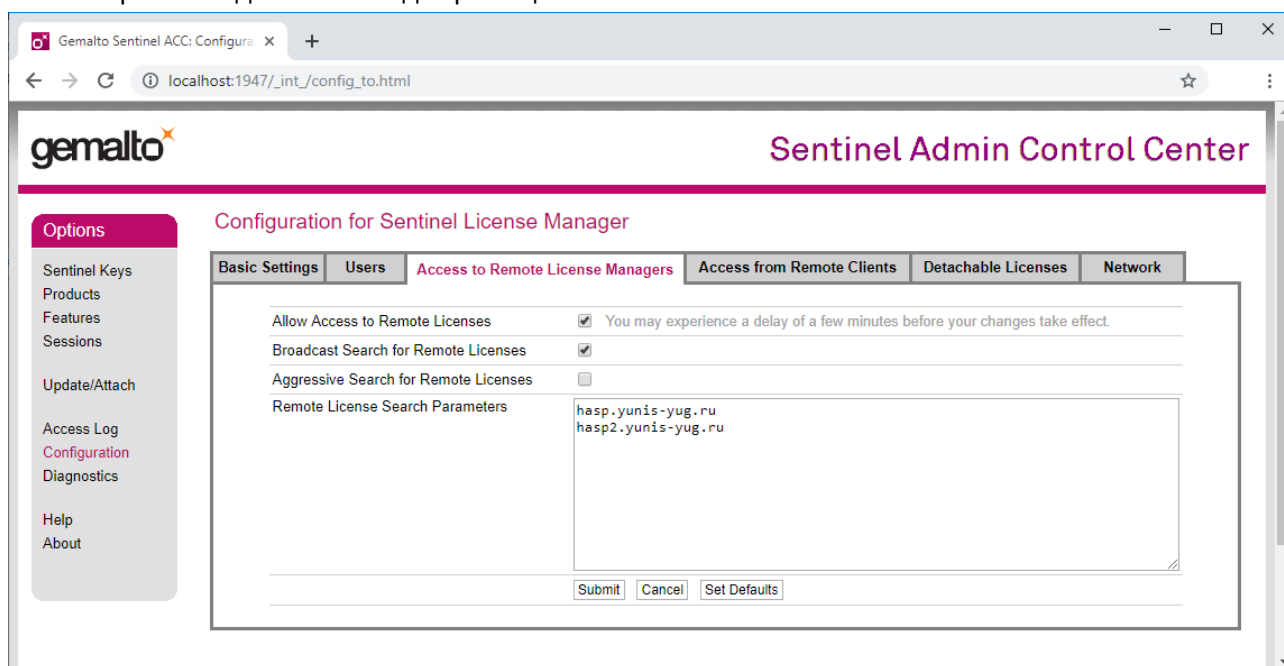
Gemalto Sentinel ACC: Configura ×

localhost:1947/_int_/config_to.html

gemalto

Sentinel Admin Control Center

Options

Sentinel Keys
Products
Features
Sessions

Update/Attach

Access Log
Configuration
Diagnostics

Help
About

Configuration for Sentinel License Manager

| Basic Settings | Users | Access to Remote License Managers | Access from Remote Clients | Detachable Licenses | Network |
|---|---|---|---|---|---|

| | |
|---|---|
| Allow Access to Remote Licenses | ✔ You may experience a delay of a few minutes before your changes take effect. |
| Broadcast Search for Remote Licenses | ✔ |
| Aggressive Search for Remote Licenses | ☐ |
| Remote License Search Parameters | hasp.yunis-yug.ru hasp2.yunis-yug.ru |

Submit Cancel Set Defaults